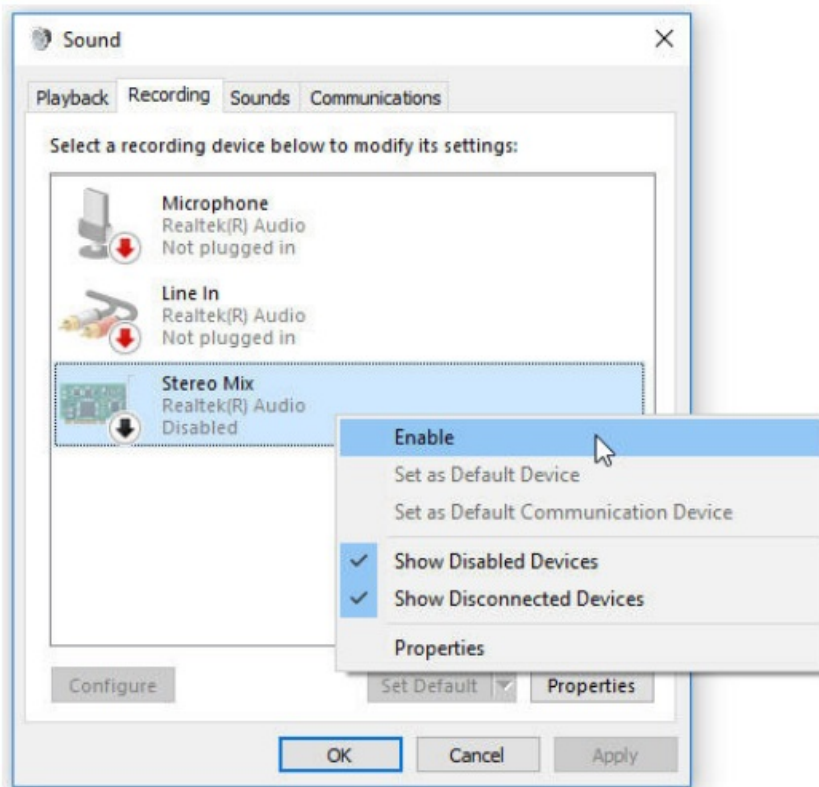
Sound

Playback Recording Sounds Communications

Select a recording device below to modify its settings:

Microphone
Realtek(R) Audio
Not plugged in

Line In
Realtek(R) Audio
Not plugged in

Stereo Mix
Realtek(R) Audio
Disabled

Enable
Set as Default Device
Set as Default Communication Device
Show Disabled Devices
Show Disconnected Devices
Properties

Configure
Set Default
Properties

OK
Cancel
Apply